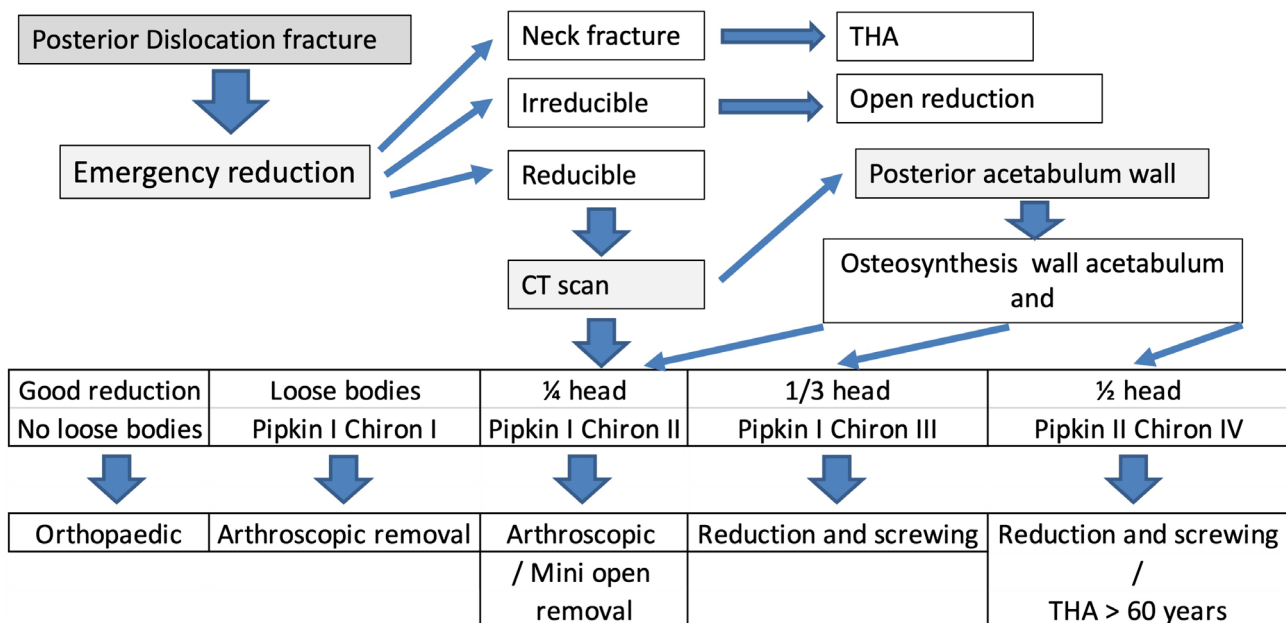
Posterior Dislocation fracture

Emergency reduction

Neck fracture

THA

Irreducible

Open reduction

Reducible

Posterior acetabulum wall

CT scan

Osteosynthesis wall acetabulum and

| Good reduction | Loose bodies | ¼ head | 1/3 head | ½ head |
|---|---|---|---|---|
| No loose bodies | Pipkin I Chiron I | Pipkin I Chiron II | Pipkin I Chiron III | Pipkin II Chiron IV |

| Orthopaedic | Arthroscopic removal | Arthroscopic / Mini open removal | Reduction and screwing | Reduction and screwing / THA > 60 years |
|---|---|---|---|---|